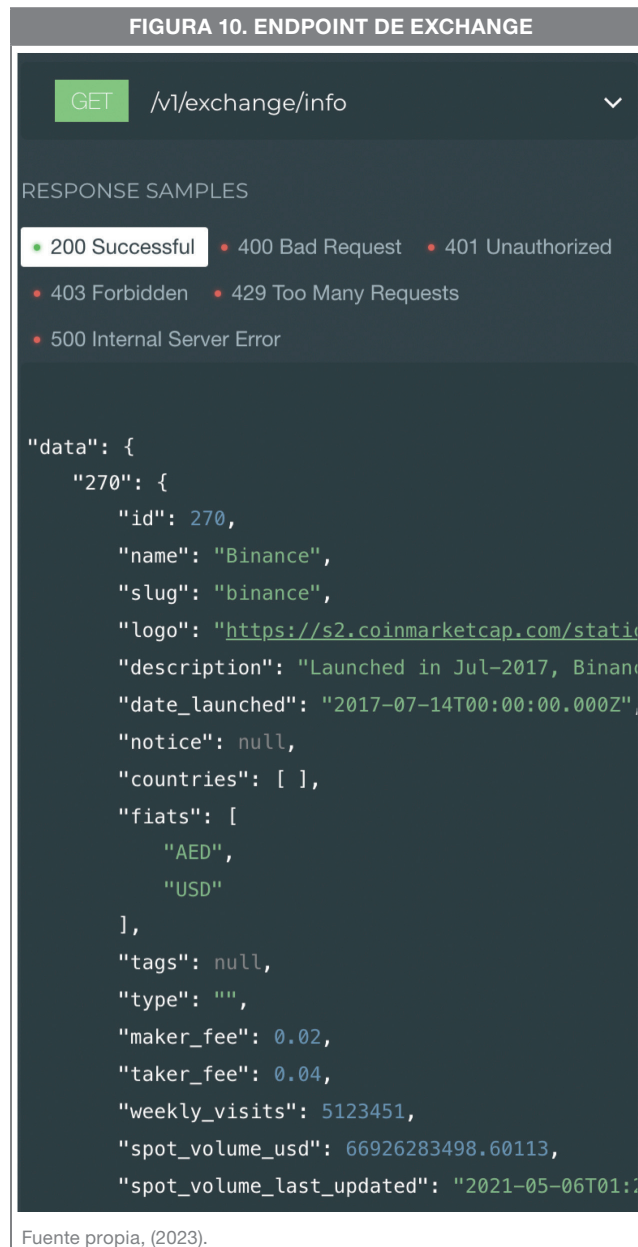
FIGURA 10. ENDPOINT DE EXCHANGE

GET /v1/exchange/info

RESPONSE SAMPLES

200 Successful • 400 Bad Request • 401 Unauthorized • 403 Forbidden • 429 Too Many Requests • 500 Internal Server Error

"data": {
"270": {
"id": 270,
"name": "Binance",
"slug": "binance",
"logo": "https://s2.coinmarketcap.com/static
"description": "Launched in Jul-2017, Binanc
"date_launched": "2017-07-14T00:00:00.000Z",
"notice": null,
"countries": [ ],
"fiats": [
"AED",
"USD"
],
"tags": null,
"type": "",
"maker_fee": 0.02,
"taker_fee": 0.04,
"weekly_visits": 5123451,
"spot_volume_usd": 66926283498.60113,
"spot_volume_last_updated": "2021-05-06T01:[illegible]

Fuente propia, (2023).